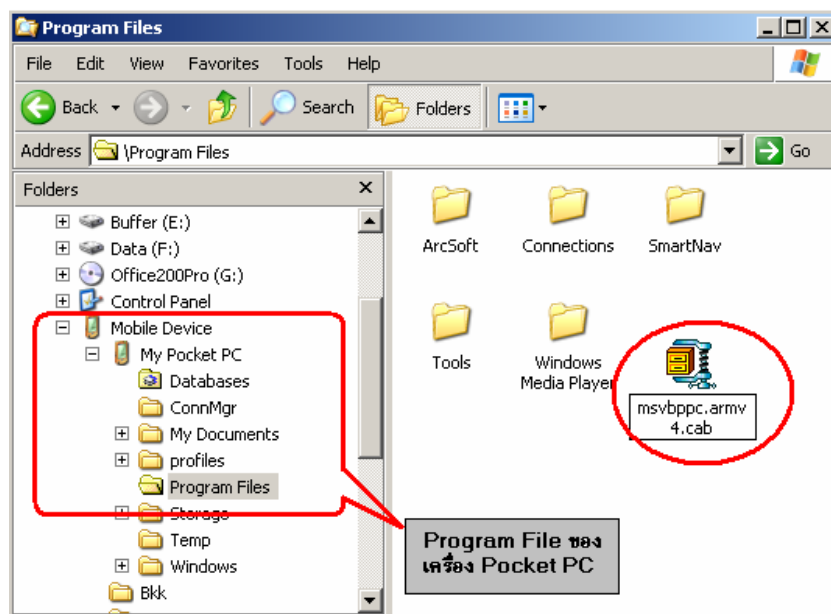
Program Files

File Edit View Favorites Tools Help

Back Search Folders

Address \Program Files Go

Folders

Buffer (E:)
Data (F:)
Office200Pro (G:)
Control Panel
Mobile Device
My Pocket PC
Databases
ConnMgr
My Documents
profiles
Program Files
Storage
Temp
Windows
Bkk

ArcSoft
Connections
SmartNav
Tools
Windows Media Player
msvbppc.armv4.cab

Program File ของเครื่อง Pocket PC